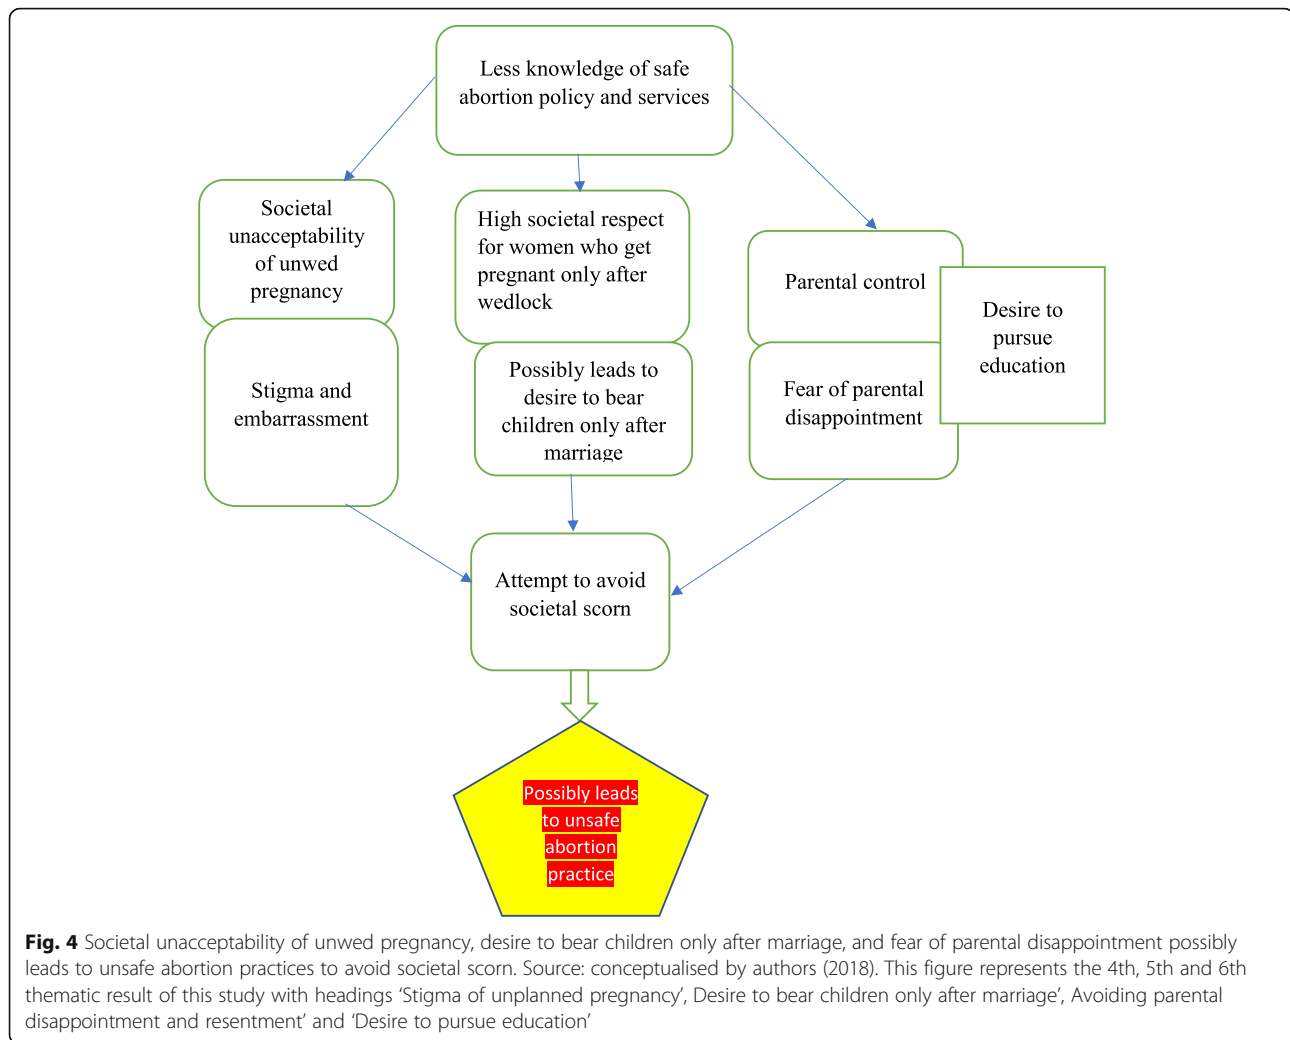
Less knowledge of safe abortion policy and services

Societal unacceptability of unwed pregnancy

High societal respect for women who get pregnant only after wedlock

Parental control

Desire to pursue education

Stigma and embarrassment

Possibly leads to desire to bear children only after marriage

Fear of parental disappointment

Attempt to avoid societal scorn

Possibly leads to unsafe abortion practice

**Fig. 4** Societal unacceptability of unwed pregnancy, desire to bear children only after marriage, and fear of parental disappointment possibly leads to unsafe abortion practices to avoid societal scorn. Source: conceptualised by authors (2018). This figure represents the 4th, 5th and 6th thematic result of this study with headings 'Stigma of unplanned pregnancy', Desire to bear children only after marriage', Avoiding parental disappointment and resentment' and 'Desire to pursue education'